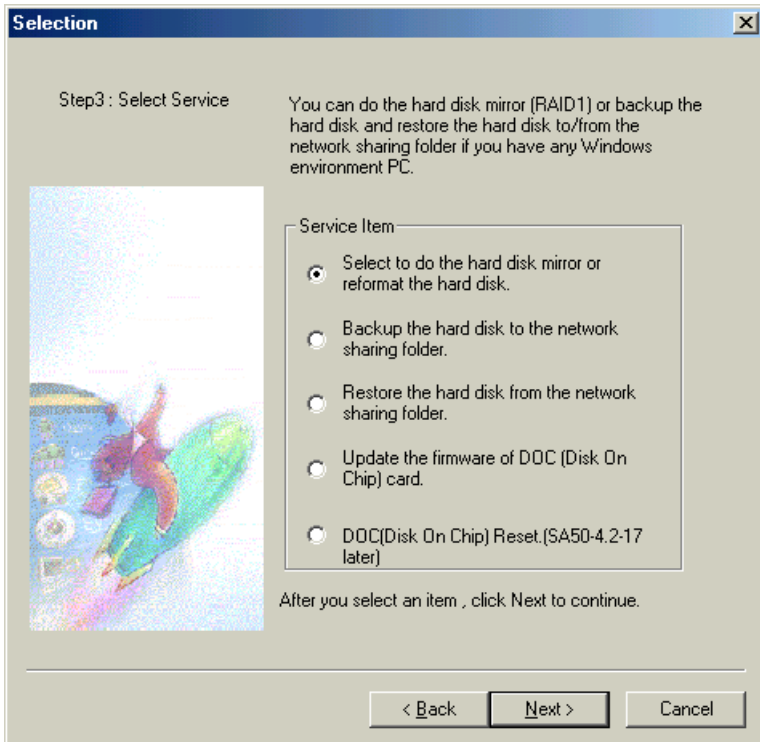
Selection

Step3 : Select Service

You can do the hard disk mirror (RAID1) or backup the hard disk and restore the hard disk to/from the network sharing folder if you have any Windows environment PC.

Service Item

Select to do the hard disk mirror or reformat the hard disk.

Backup the hard disk to the network sharing folder.

Restore the hard disk from the network sharing folder.

Update the firmware of DOC (Disk On Chip) card.

DOC(Disk On Chip) Reset.(SA50-4.2-17 later)

After you select an item , click Next to continue.

< Back

Next >

Cancel